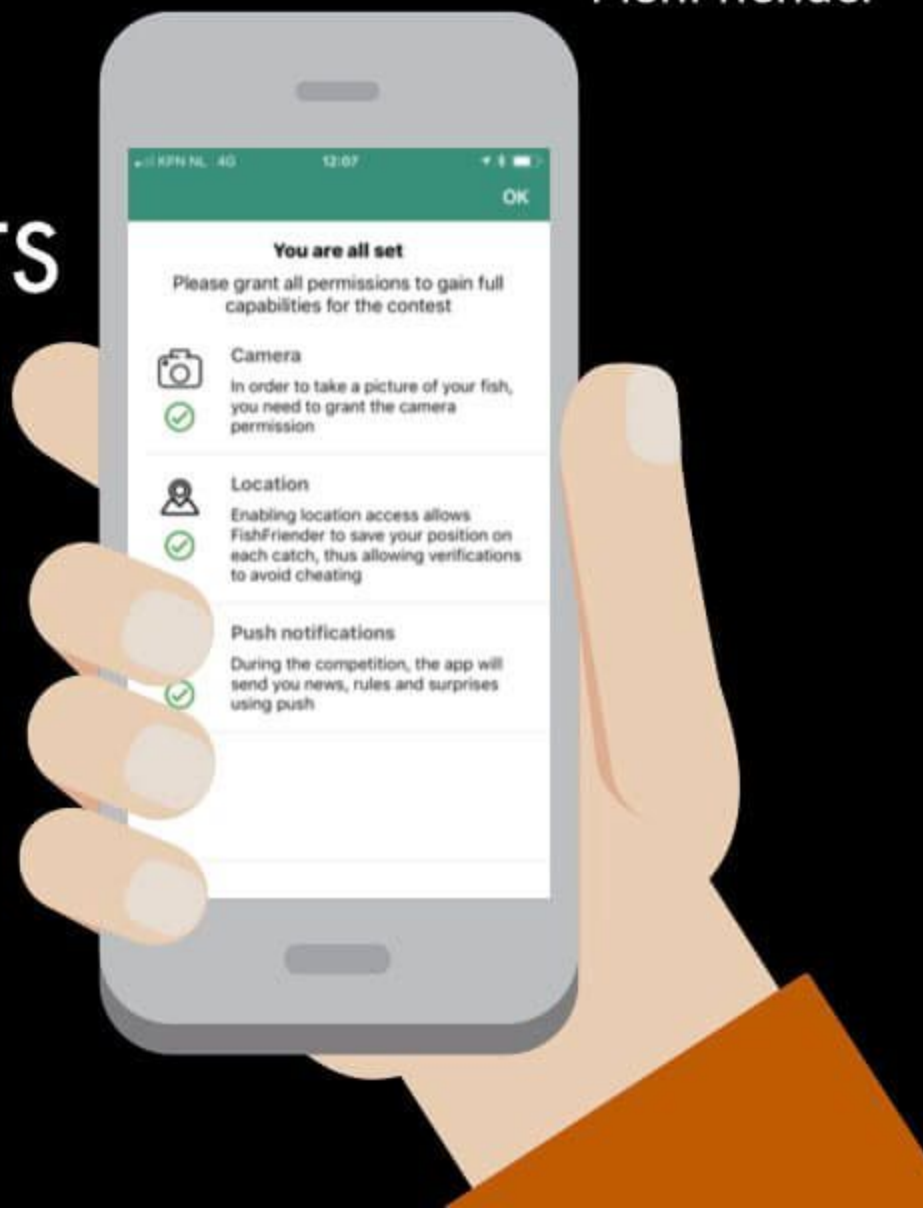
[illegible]

TS

KPN NL 4G 12:07

OK

You are all set

Please grant all permissions to gain full capabilities for the contest

Camera

In order to take a picture of your fish, you need to grant the camera permission

Location

Enabling location access allows FishFriender to save your position on each catch, thus allowing verifications to avoid cheating

Push notifications

During the competition, the app will send you news, rules and surprises using push